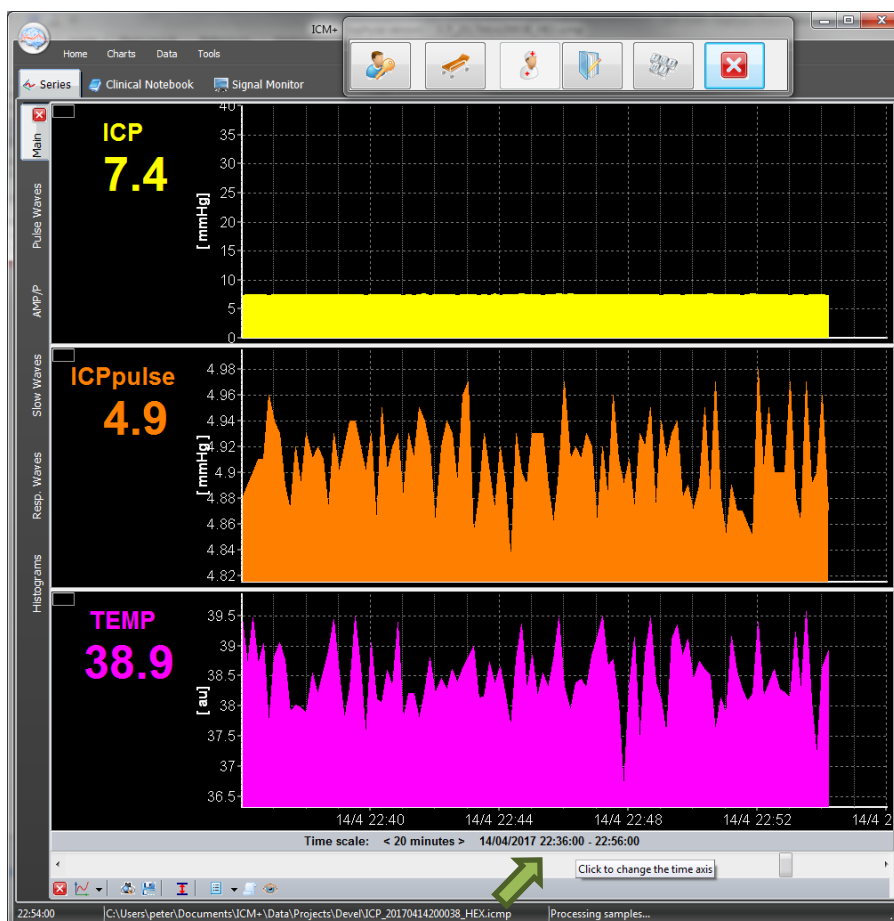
ICM+

Home Charts Data Tools

Series Clinical Notebook Signal Monitor

Main

Pulse Waves

AMP/P

Slow Waves

Resp. Waves

Histograms

ICP
7.4

40
35
30
25
20
15
10
5
0

[ mmHg ]

ICPpulse
4.9

4.98
4.96
4.94
4.92
4.9
4.88
4.86
4.84
4.82

[ mmHg ]

TEMP
38.9

39.5
39
38.5
38
37.5
37
36.5

[ au ]

14/4 22:40 14/4 22:44 14/4 22:48 14/4 22:52 14/4

Time scale: < 20 minutes > 14/04/2017 22:36:00 - 22:56:00

Click to change the time axis

22:54:00 C:\Users\peter\Documents\ICM+\Data\Projects\Devel\ICP_20170414200038_HEX.icmp Processing samples...